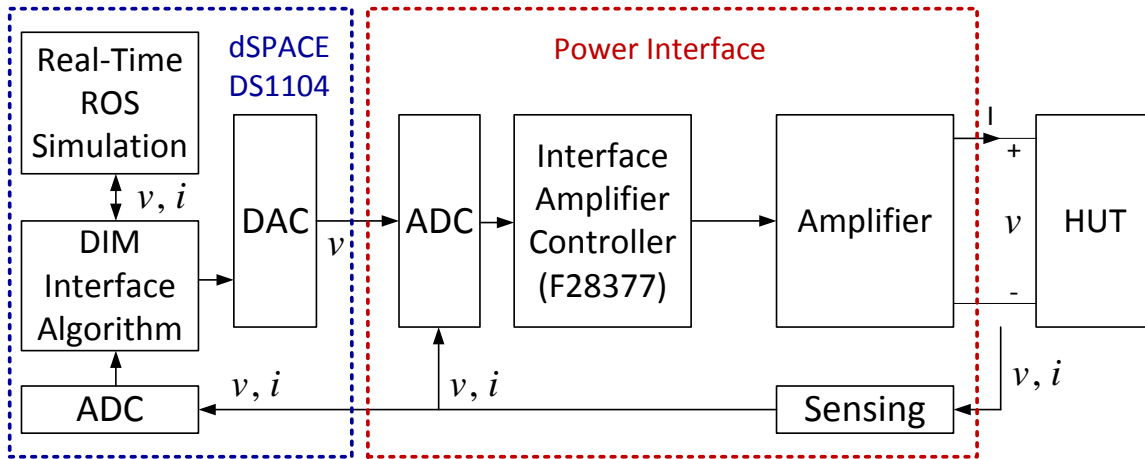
Real-Time ROS Simulation

dSPACE DS1104

Power Interface

$v, i$

DIM Interface Algorithm

DAC

$v$

ADC

Interface Amplifier Controller (F28377)

Amplifier

I

+

$v$

-

HUT

ADC

$v, i$

$v, i$

Sensing

$v, i$